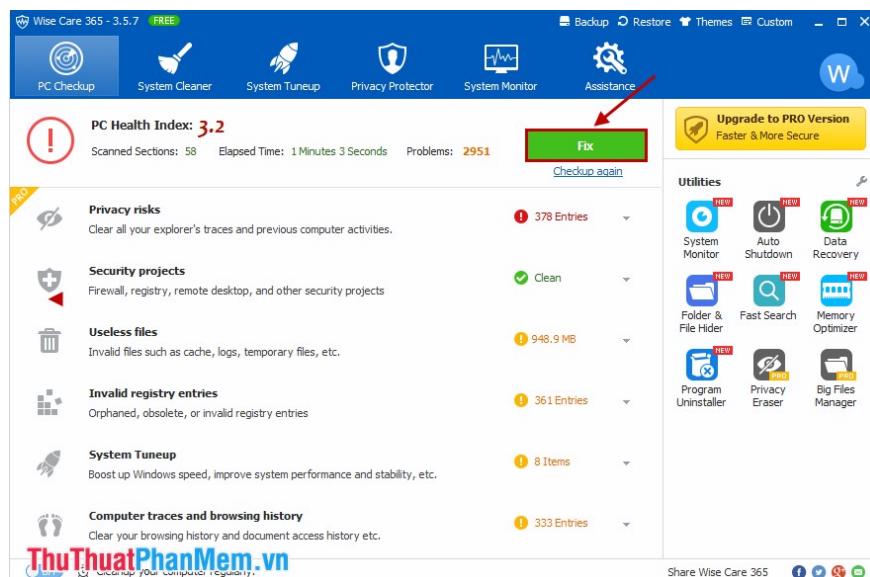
Wise Care 365 - 3.5.7 FREE

Backup Restore Themes Custom

PC Checkup System Cleaner System Tuneup Privacy Protector System Monitor Assistance

W

PC Health Index: 3.2

Scanned Sections: 58 Elapsed Time: 1 Minutes 3 Seconds Problems: 2951

Fix

Checkup again

Upgrade to PRO Version
Faster & More Secure

PRO

Privacy risks
Clear all your explorer's traces and previous computer activities.
378 Entries

Security projects
Firewall, registry, remote desktop, and other security projects
Clean

Useless files
Invalid files such as cache, logs, temporary files, etc.
948.9 MB

Invalid registry entries
Orphaned, obsolete, or invalid registry entries
361 Entries

System Tuneup
Boost up Windows speed, improve system performance and stability, etc.
8 Items

Computer traces and browsing history
Clear your browsing history and document access history etc.
333 Entries

Utilities

NEW System Monitor
NEW Auto Shutdown
NEW Data Recovery
NEW Folder & File Hider
NEW Fast Search
NEW Memory Optimizer
NEW Program Uninstaller
PRO Privacy Eraser
PRO Big Files Manager

ThuThuatPhanMem.vn

Cleanup your computer regularly.

Share Wise Care 365